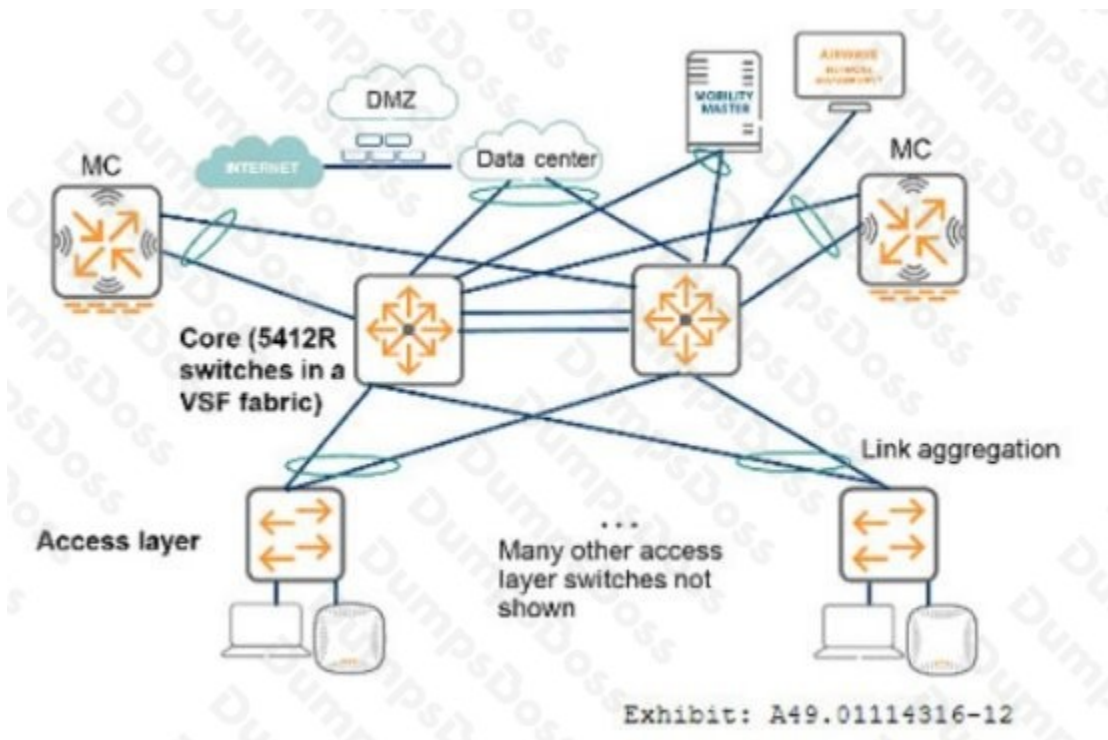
DMZ

INTERNET

Data center

MOBILITY MASTER

AIRWAVE NETWORK MANAGEMENT

MC

MC

Core (5412R switches in a VSF fabric)

Link aggregation

Access layer

...
Many other access layer switches not shown

Exhibit: A49.01114316-12

DumpsDoss